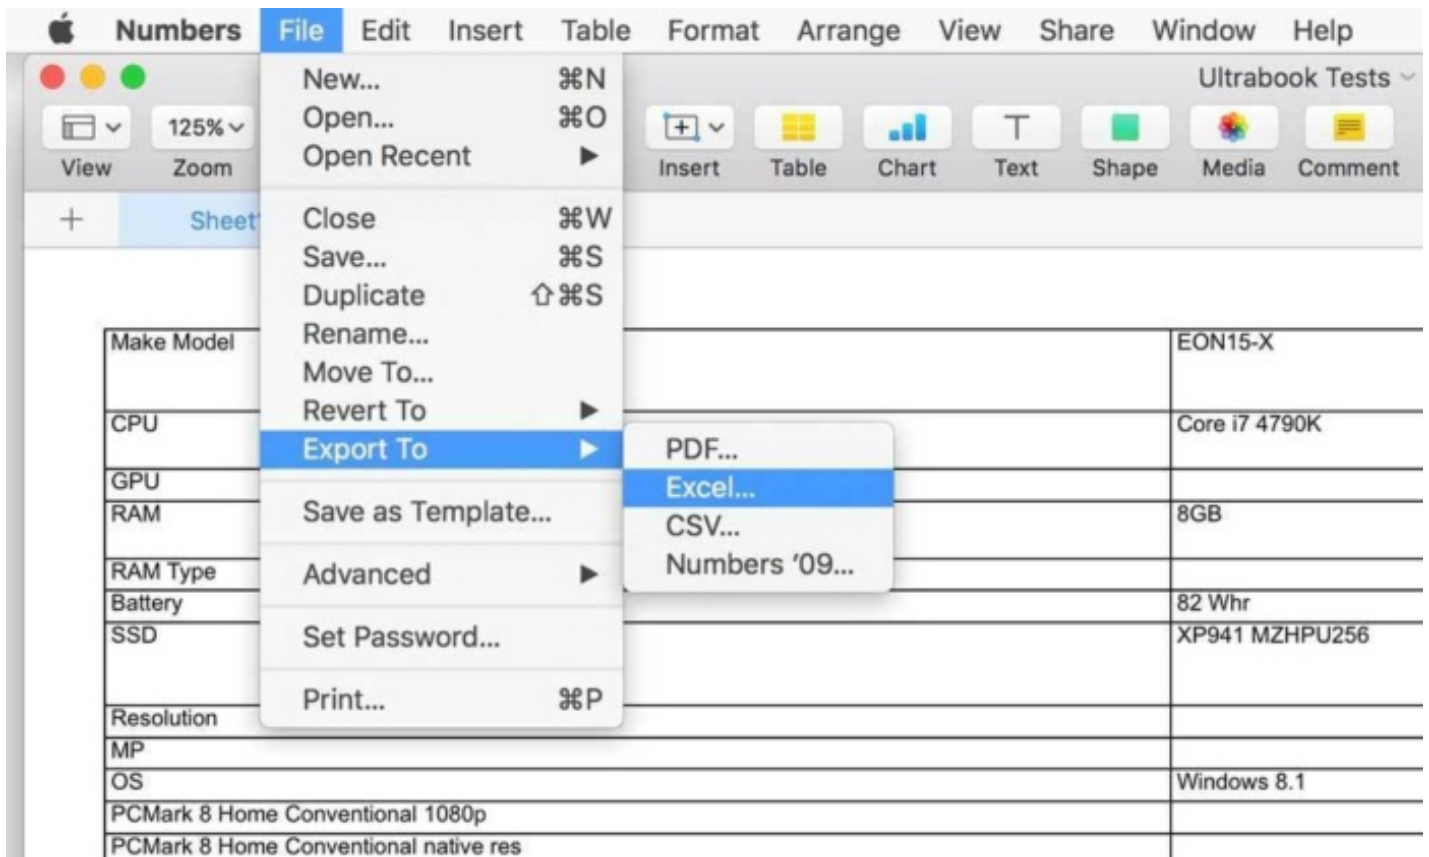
Numbers File Edit Insert Table Format Arrange View Share Window Help

Ultrabook Tests

View Zoom Insert Table Chart Text Shape Media Comment

125%

+ Sheet

New... ⌘N
Open... ⌘O
Open Recent ▶
Close ⌘W
Save... ⌘S
Duplicate ⇧⌘S
Rename...
Move To...
Revert To ▶
Export To ▶
Save as Template...
Advanced ▶
Set Password...
Print... ⌘P

PDF...
Excel...
CSV...
Numbers '09...

| Make Model | EON15-X |
|---|---|
| CPU | Core i7 4790K |
| GPU | |
| RAM | 8GB |
| RAM Type | |
| Battery | 82 Whr |
| SSD | XP941 MZHPU256 |
| Resolution | |
| MP | |
| OS | Windows 8.1 |
| PCMark 8 Home Conventional 1080p | |
| PCMark 8 Home Conventional native res | |